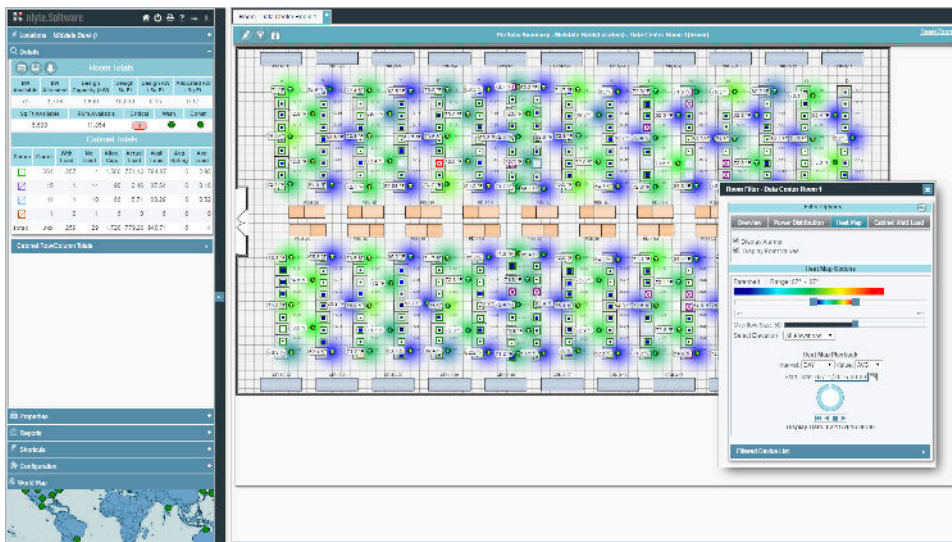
nlyte.Software

Locations

Details

Room Totals

Sq Ft Available

Critical

Warn

Cabinet Totals

Totals

Cabinet Row/Column Totals

Properties

Reports

Shortcuts

Configuration

World Map

Room Filter - Data Center Room 1

Overview

Power Distribution

Heat Map

Cabinet Watt Load

Display Alarms

Heat Map Options

Standard

Select Elevation

All

Heat Map Playback

Interval

Values

Filtered Device List